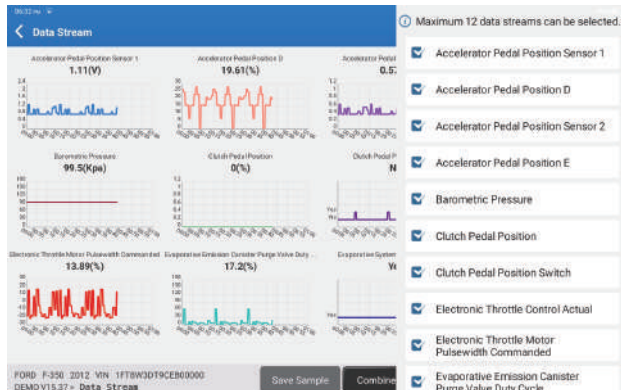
Data Stream

Accelerator Pedal Position Sensor 1
1.11(V)

Accelerator Pedal Position D
19.61(%)

Accelerator
0.5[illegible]

Barometric Pressure
99.5(Kpa)

Clutch Pedal Position
0(%)

Clutch Pedal P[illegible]
N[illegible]

Electronic Throttle Motor Pulsewidth Commanded
13.89(%)

Evaporative Emission Canister Purge Valve Duty ...
17.2(%)

Evaporative System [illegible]
Ye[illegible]

FORD F-350 2012 VIN 1FT8W3DT9CEB00000
DEMO V15.37 > Data Stream

Save Sample
Combine

Maximum 12 data streams can be selected.

Accelerator Pedal Position Sensor 1
Accelerator Pedal Position D
Accelerator Pedal Position Sensor 2
Accelerator Pedal Position E
Barometric Pressure
Clutch Pedal Position
Clutch Pedal Position Switch
Electronic Throttle Control Actual
Electronic Throttle Motor Pulsewidth Commanded
Evaporative Emission Canister Purge Valve Duty Cycle